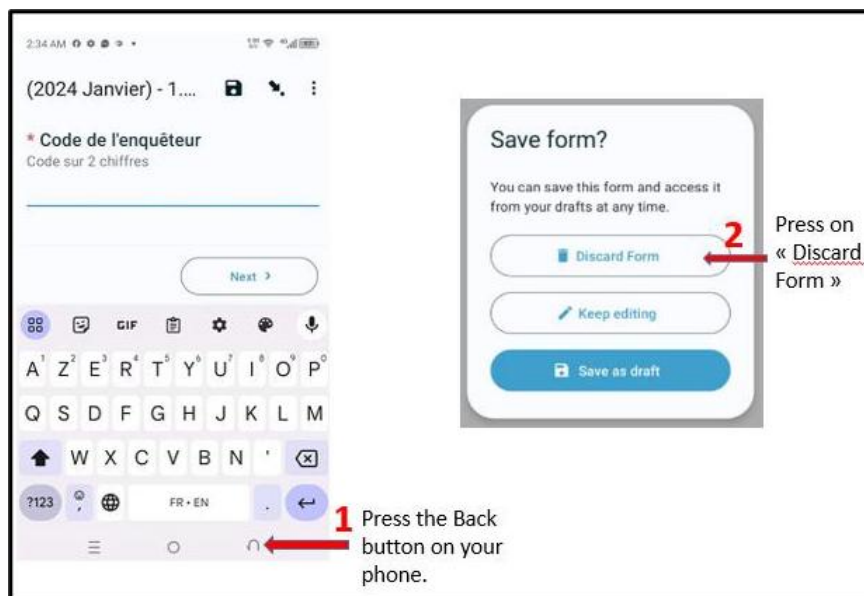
2:34 AM

(2024 Janvier) - 1....

* Code de l'enquêteur
Code sur 2 chiffres

Next ›

GIF

A$^1$ Z$^2$ E$^3$ R$^4$ T$^5$ Y$^6$ U$^7$ I$^8$ O$^9$ P$^0$

Q S D F G H J K L M

W X C V B N '

?123 FR • EN

1 Press the Back button on your phone.

Save form?

You can save this form and access it from your drafts at any time.

Discard Form

Keep editing

Save as draft

2 Press on « Discard Form »